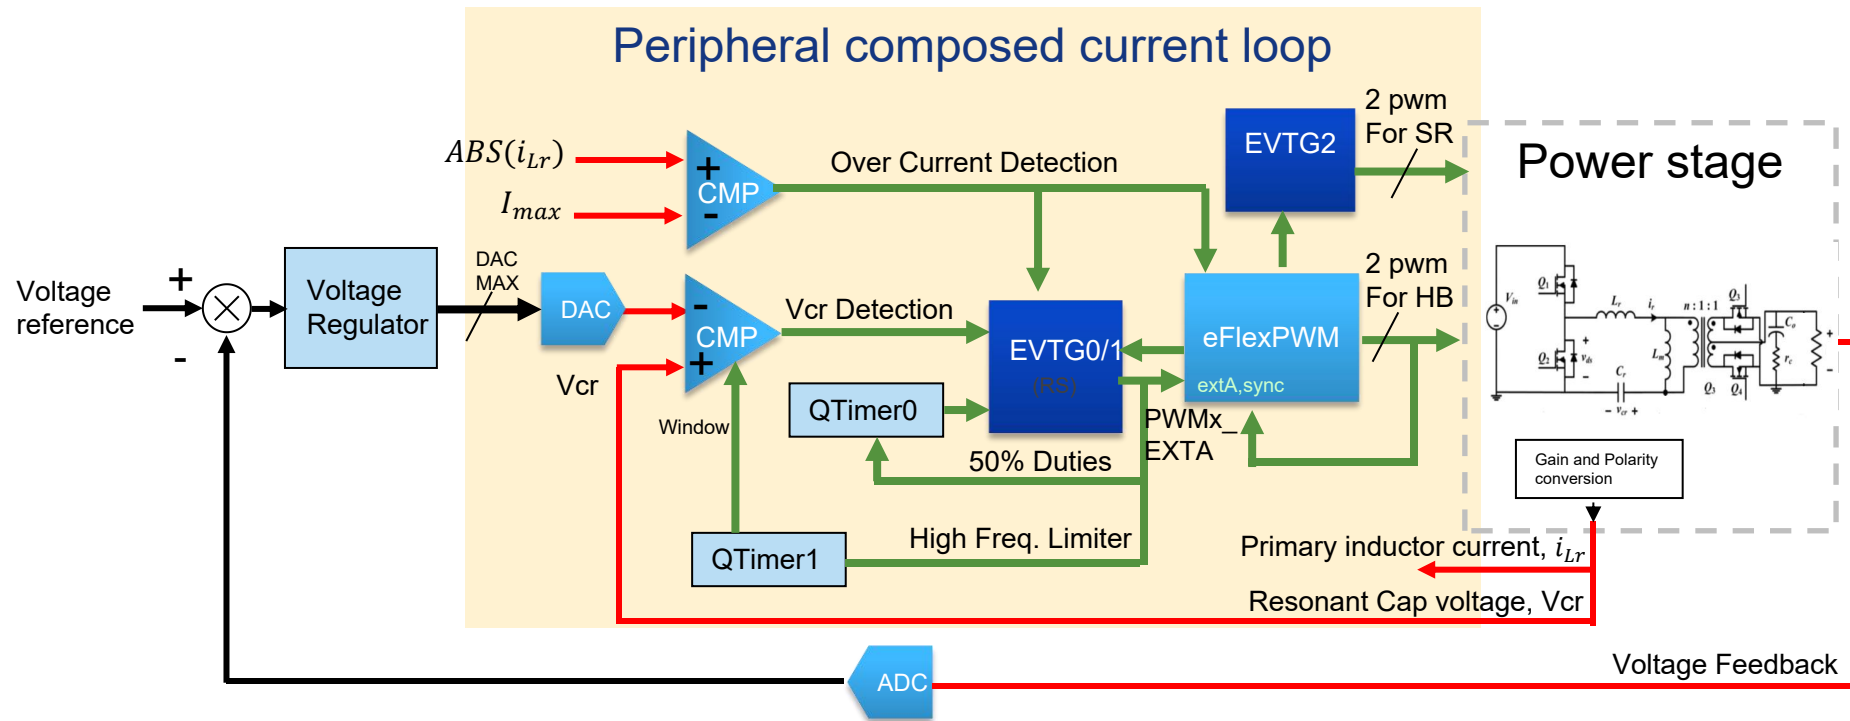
Peripheral composed current loop

$ABS(i_{Lr})$

$I_{max}$

+ CMP −

Over Current Detection

EVTG2

2 pwm For SR

Power stage

Voltage reference

+

−

Voltage Regulator

DAC MAX

DAC

− CMP +

Vcr Detection

EVTG0/1 (RS)

eFlexPWM extA,sync

2 pwm For HB

$V_{in}$ $Q_1$ $Q_2$ $L_r$ $i_r$ $n:1:1$ $L_m$ $C_r$ $V_{cr}$ $Q_3$ $Q_4$ $C_o$ $r_c$

Vcr

Window

QTimer0

PWMx_ EXTA

50% Duties

Gain and Polarity conversion

QTimer1

High Freq. Limiter

Primary inductor current, $i_{Lr}$

Resonant Cap voltage, Vcr

ADC

Voltage Feedback